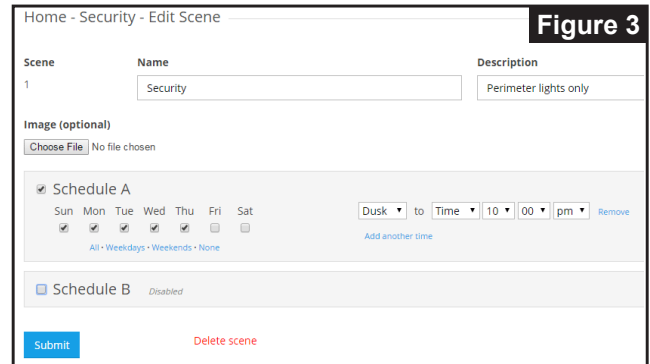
Home - Security - Edit Scene

Figure 3

| Scene | Name | Description |
|---|---|---|
| 1 | Security | Perimeter lights only |

Image (optional)

Choose File No file chosen

Schedule A

Sun Mon Tue Wed Thu Fri Sat

All • Weekdays • Weekends • None

Dusk to Time 10 00 pm Remove

Add another time

Schedule B Disabled

Submit

Delete scene